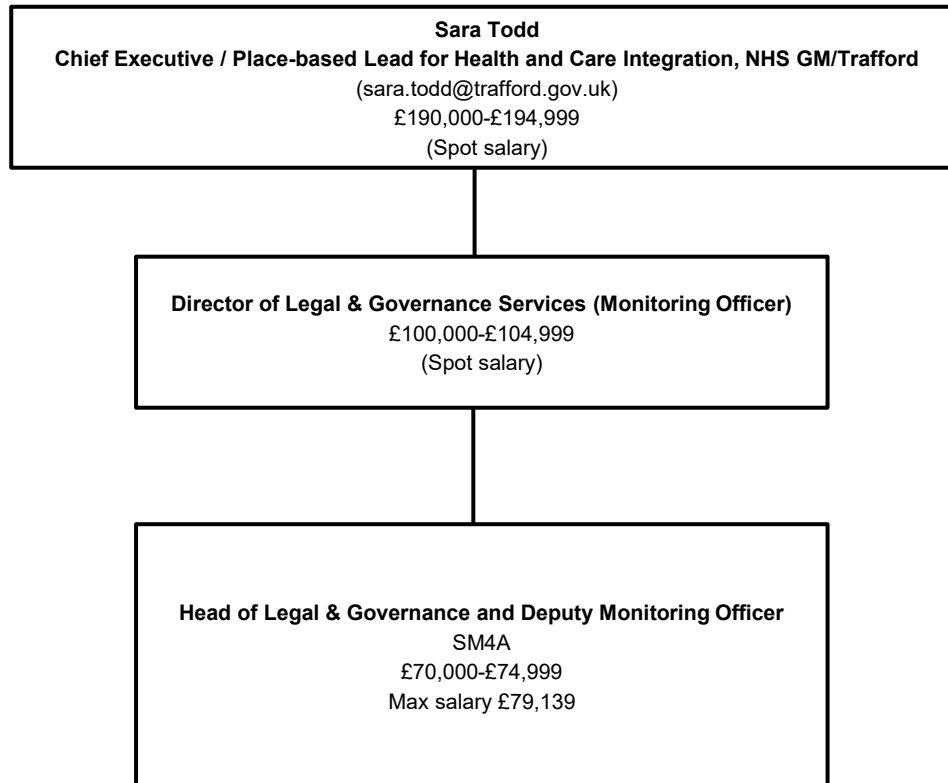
**Sara Todd**
**Chief Executive / Place-based Lead for Health and Care Integration, NHS GM/Trafford**
(sara.todd@trafford.gov.uk)
£190,000-£194,999
(Spot salary)

**Director of Legal & Governance Services (Monitoring Officer)**
£100,000-£104,999
(Spot salary)

**Head of Legal & Governance and Deputy Monitoring Officer**
SM4A
£70,000-£74,999
Max salary £79,139